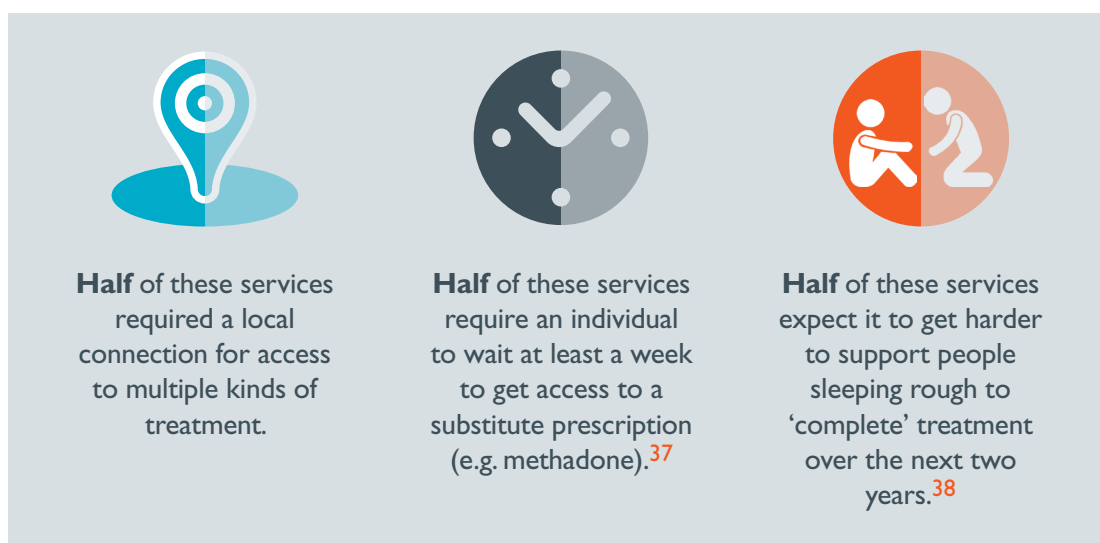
**Half** of these services required a local connection for access to multiple kinds of treatment.

**Half** of these services require an individual to wait at least a week to get access to a substitute prescription (e.g. methadone).$^{37}$

**Half** of these services expect it to get harder to support people sleeping rough to 'complete' treatment over the next two years.$^{38}$